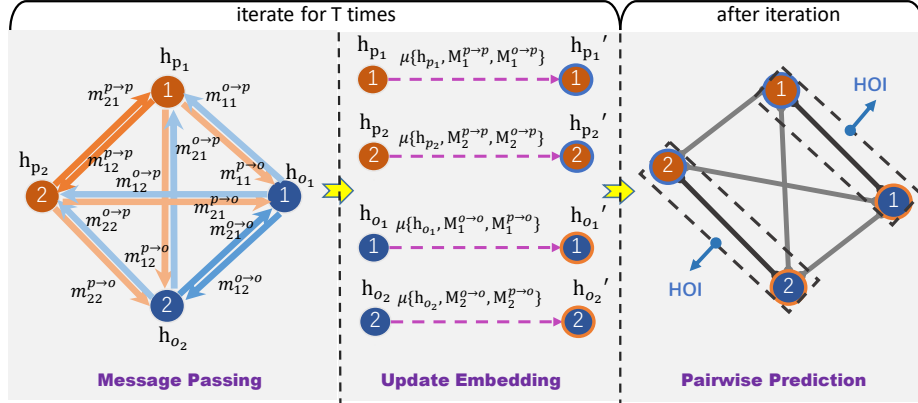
iterate for T times

after iteration

$h_{p_1}$

$m_{21}^{p\to p}$ $m_{11}^{o\to p}$

$m_{21}^{o\to p}$

$h_{p_2}$ $m_{12}^{p\to p}$

$m_{12}^{o\to p}$ $m_{11}^{p\to o}$ $h_{o_1}$

$m_{22}^{o\to p}$ $m_{21}^{p\to o}$

$m_{21}^{o\to o}$

$m_{12}^{p\to o}$

$m_{22}^{p\to o}$ $m_{12}^{o\to o}$

$h_{o_2}$

1 2 1 2

Message Passing

$h_{p_1}$ $\mu\{h_{p_1}, M_1^{p\to p}, M_1^{o\to p}\}$ $h_{p_1}'$

$h_{p_2}$ $\mu\{h_{p_2}, M_2^{p\to p}, M_2^{o\to p}\}$ $h_{p_2}'$

$h_{o_1}$ $\mu\{h_{o_1}, M_1^{o\to o}, M_1^{p\to o}\}$ $h_{o_1}'$

$h_{o_2}$ $\mu\{h_{o_2}, M_2^{o\to o}, M_2^{p\to o}\}$ $h_{o_2}'$

1 1 2 2 1 1 2 2

Update Embedding

HOI

1 2 1 2

HOI

Pairwise Prediction